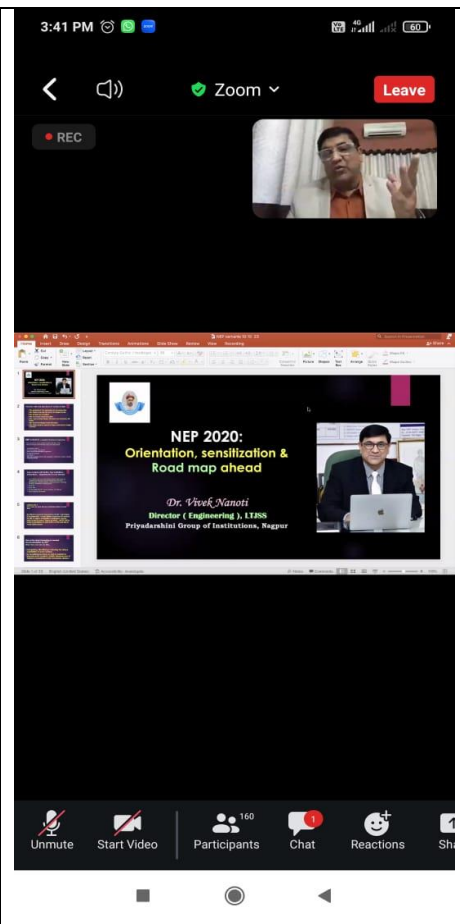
3:41 PM

60

Zoom

Leave

REC

NEP 2020:
Orientation, sensitization &
Road map ahead

Dr. Vivek Nanoti
Director ( Engineering ), LTJSS
Priyadarshini Group of Institutions, Nagpur

Unmute

Start Video

160
Participants

1
Chat

Reactions

Sh